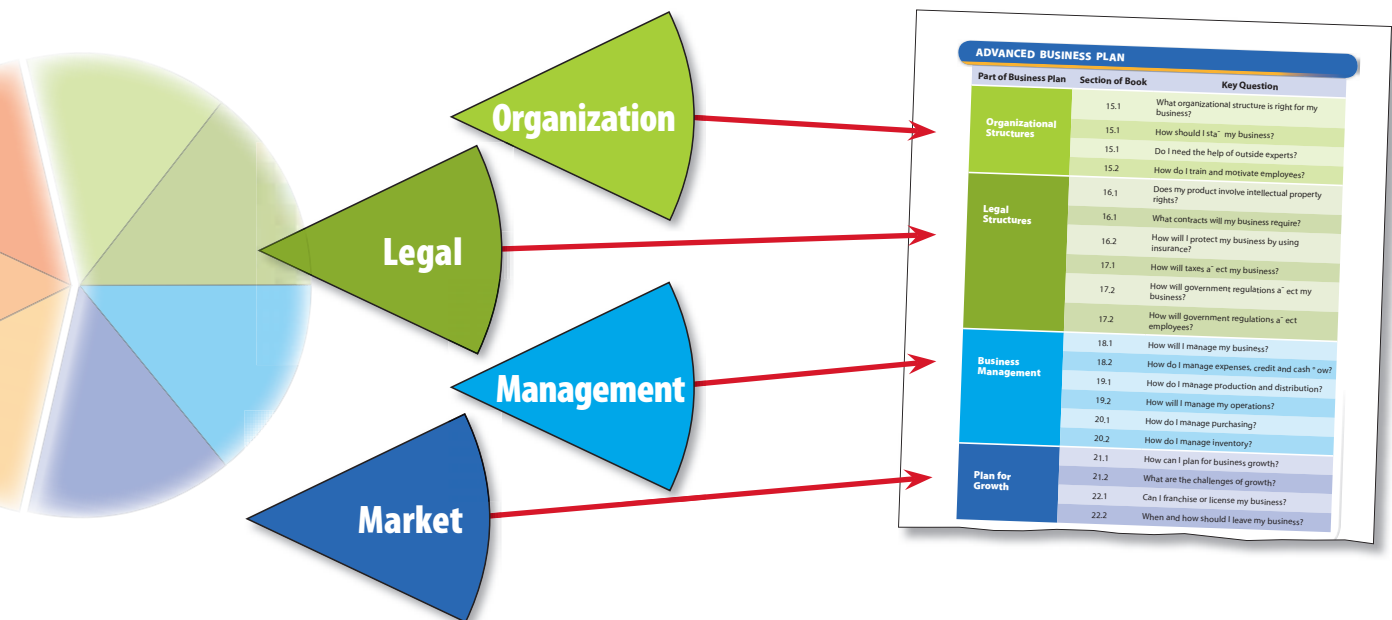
Organization

Legal

Management

Market

ADVANCED BUSINESS PLAN

| Part of Business Plan | Section of Book | Key Question |
|---|---|---|
| Organizational Structures | 15.1 | What organizational structure is right for my business? |
| | 15.1 | How should I sta˜ my business? |
| | 15.1 | Do I need the help of outside experts? |
| | 15.2 | How do I train and motivate employees? |
| Legal Structures | 16.1 | Does my product involve intellectual property rights? |
| | 16.1 | What contracts will my business require? |
| | 16.2 | How will I protect my business by using insurance? |
| | 17.1 | How will taxes a˜ ect my business? |
| | 17.2 | How will government regulations a˜ ect my business? |
| | 17.2 | How will government regulations a˜ ect employees? |
| Business Management | 18.1 | How will I manage my business? |
| | 18.2 | How do I manage expenses, credit and cash ˚ ow? |
| | 19.1 | How do I manage production and distribution? |
| | 19.2 | How will I manage my operations? |
| | 20.1 | How do I manage purchasing? |
| | 20.2 | How do I manage inventory? |
| Plan for Growth | 21.1 | How can I plan for business growth? |
| | 21.2 | What are the challenges of growth? |
| | 22.1 | Can I franchise or license my business? |
| | 22.2 | When and how should I leave my business? |